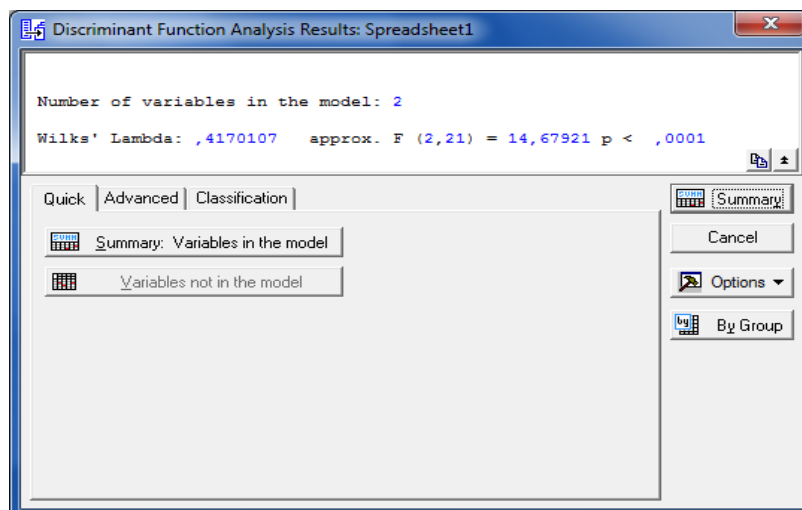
Discriminant Function Analysis Results: Spreadsheet1

Number of variables in the model: 2

Wilks' Lambda: ,4170107 approx. F (2,21) = 14,67921 p < ,0001

Quick | Advanced | Classification

Summary: Variables in the model

Variables not in the model

Summary

Cancel

Options ▾

By Group